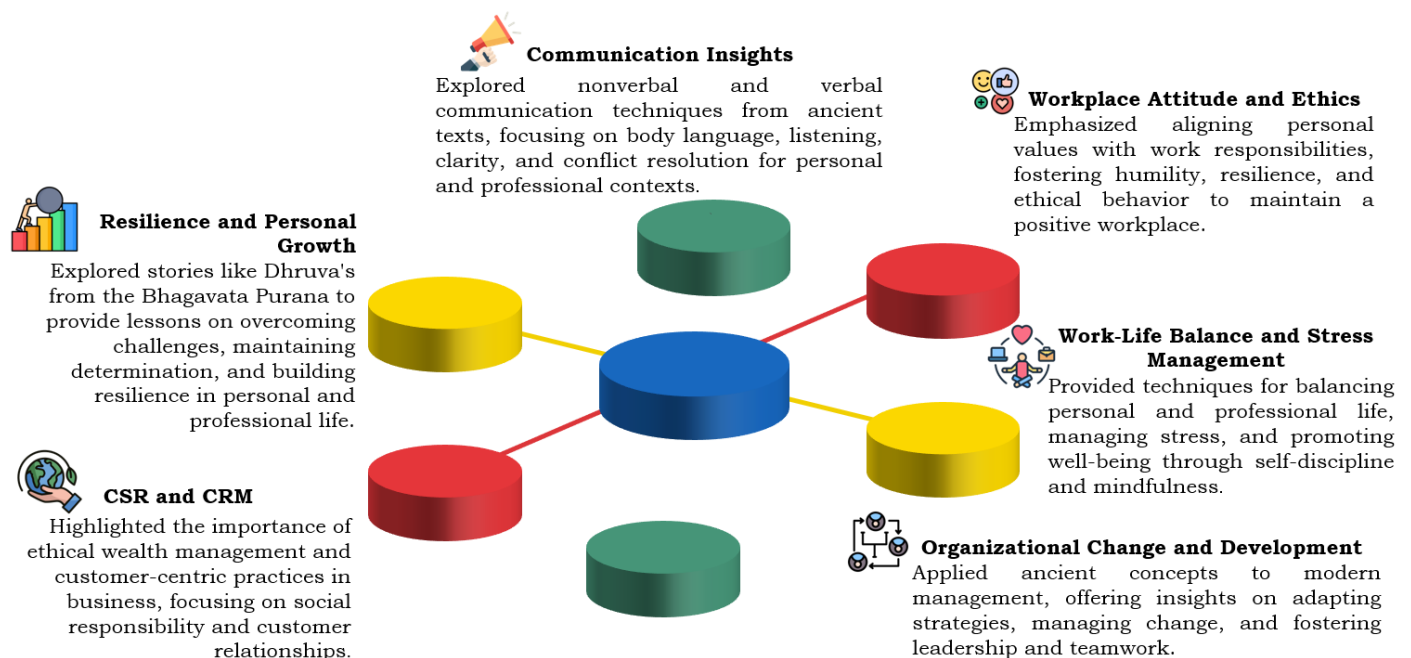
Communication Insights
Explored nonverbal and verbal communication techniques from ancient texts, focusing on body language, listening, clarity, and conflict resolution for personal and professional contexts.

Workplace Attitude and Ethics
Emphasized aligning personal values with work responsibilities, fostering humility, resilience, and ethical behavior to maintain a positive workplace.

Resilience and Personal Growth
Explored stories like Dhruva's from the Bhagavata Purana to provide lessons on overcoming challenges, maintaining determination, and building resilience in personal and professional life.

Work-Life Balance and Stress Management
Provided techniques for balancing personal and professional life, managing stress, and promoting well-being through self-discipline and mindfulness.

CSR and CRM
Highlighted the importance of ethical wealth management and customer-centric practices in business, focusing on social responsibility and customer relationships.

Organizational Change and Development
Applied ancient concepts to modern management, offering insights on adapting strategies, managing change, and fostering leadership and teamwork.